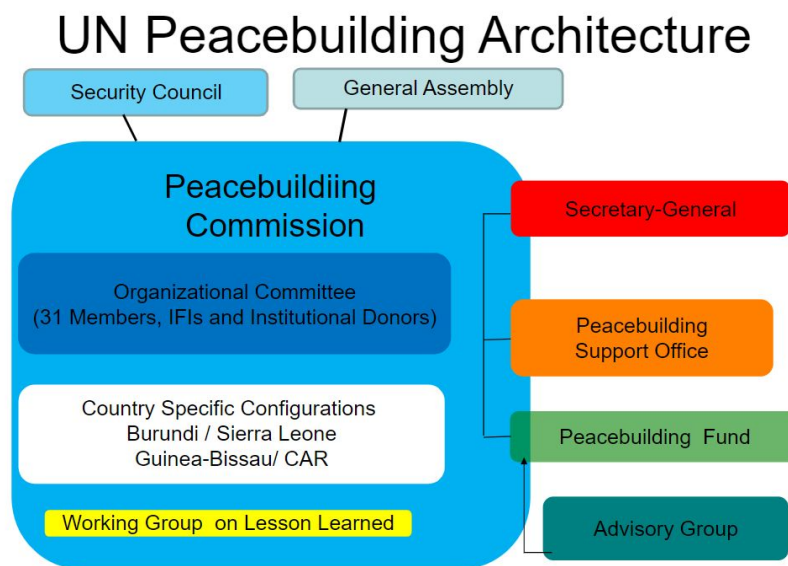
UN Peacebuilding Architecture

Security Council

General Assembly

Peacebuildiing Commission

Organizational Committee (31 Members, IFIs and Institutional Donors)

Country Specific Configurations
Burundi / Sierra Leone
Guinea-Bissau/ CAR

Working Group on Lesson Learned

Secretary-General

Peacebuilding Support Office

Peacebuilding Fund

Advisory Group